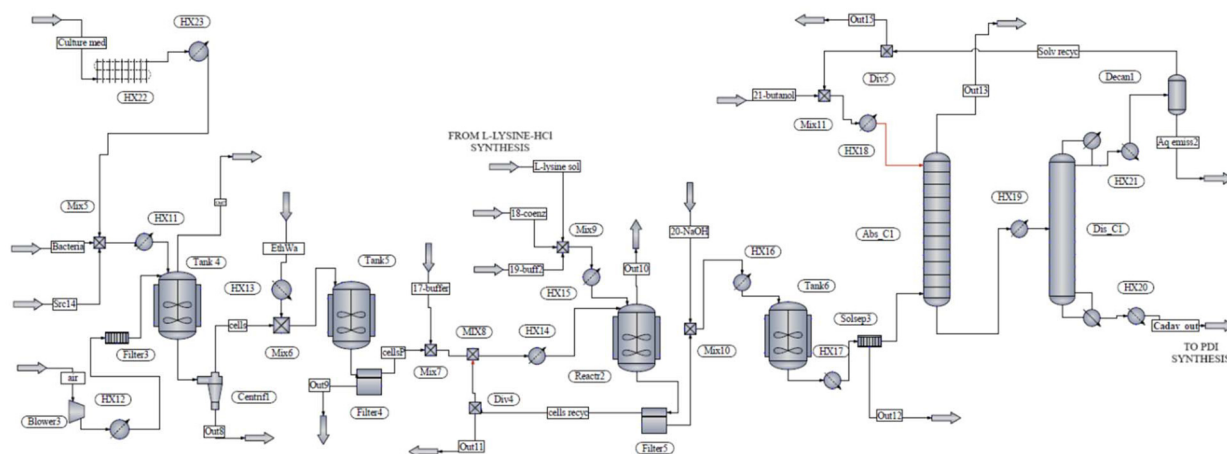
HX23
Culture med
HX22
Mix5
HX11
Bacteria
Src14
Tank 4
air
HX13
EthWa
cells
Mix6
Tank5
Filter3
Centrif1
air
HX12
Blower3
Out8
Out9
Filter4
cellsP
17-buffer
Mix7
MIX8
FROM L-LYSINE-HCl SYNTHESIS
L-lysine sol
18-coenz
Mix9
19-buff
HX15
Out10
HX14
Reactr2
Div4
Out11
cells recyc
Filter5
20-NaOH
Mix10
HX16
Tank6
Solsep3
HX17
Out12
Out15
Div5
Solv recyc
21-butanol
Mix11
HX18
Out13
Abs_C1
HX19
Decan1
Aq emiss2
HX21
Dis_C1
HX20
Cadav out
TO PDI SYNTHESIS